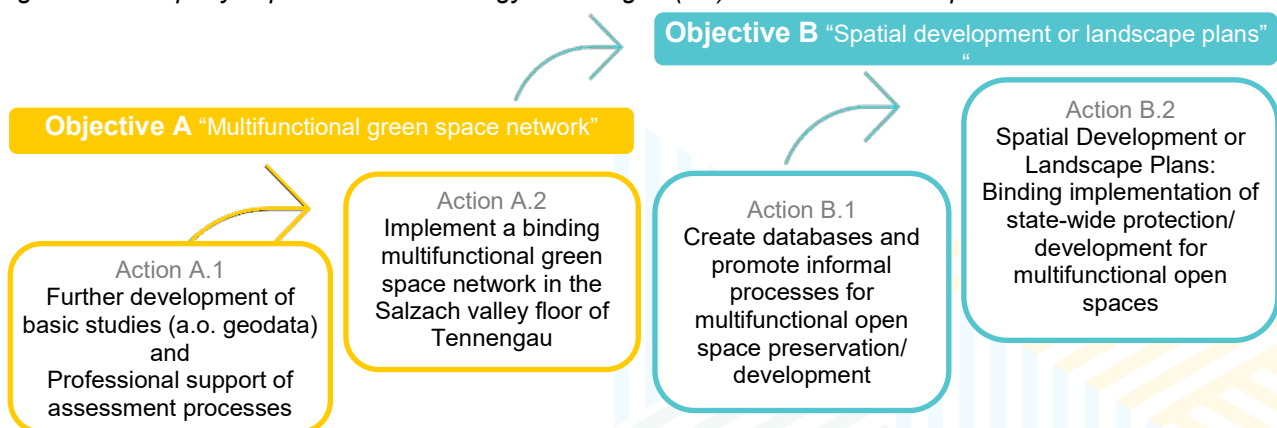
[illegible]

**Objective B** “Spatial development or landscape plans” “

**Objective A** “Multifunctional green space network”

Action A.1
Further development of basic studies (a.o. geodata) and Professional support of assessment processes

Action A.2
Implement a binding multifunctional green space network in the Salzach valley floor of Tennengau

Action B.1
Create databases and promote informal processes for multifunctional open space preservation/ development

Action B.2
Spatial Development or Landscape Plans: Binding implementation of state-wide protection/ development for multifunctional open spaces